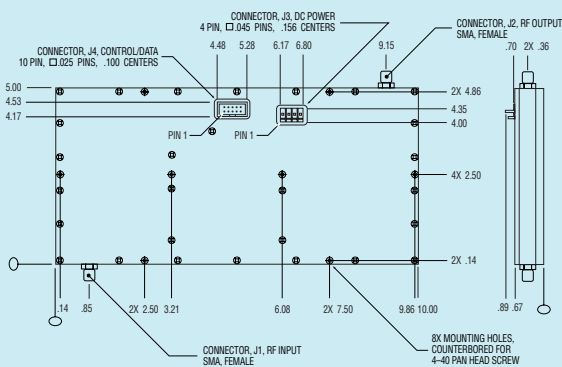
CONNECTOR, J3, DC POWER
4 PIN, □.045 PINS, .156 CENTERS

CONNECTOR, J2, RF OUTPUT
SMA, FEMALE

CONNECTOR, J4, CONTROL/DATA
10 PIN, □.025 PINS, .100 CENTERS

4.48 5.28 6.17 6.80 9.15

.70 2X .36

5.00
4.53
4.17

2X 4.86
4.35
4.00

PIN 1
PIN 1

4X 2.50

2X .14

.14 .85 2X 2.50 3.21 6.08 2X 7.50 9.86 10.00

.89 .67

8X MOUNTING HOLES, COUNTERBORED FOR 4-40 PAN HEAD SCREW

CONNECTOR, J1, RF INPUT
SMA, FEMALE